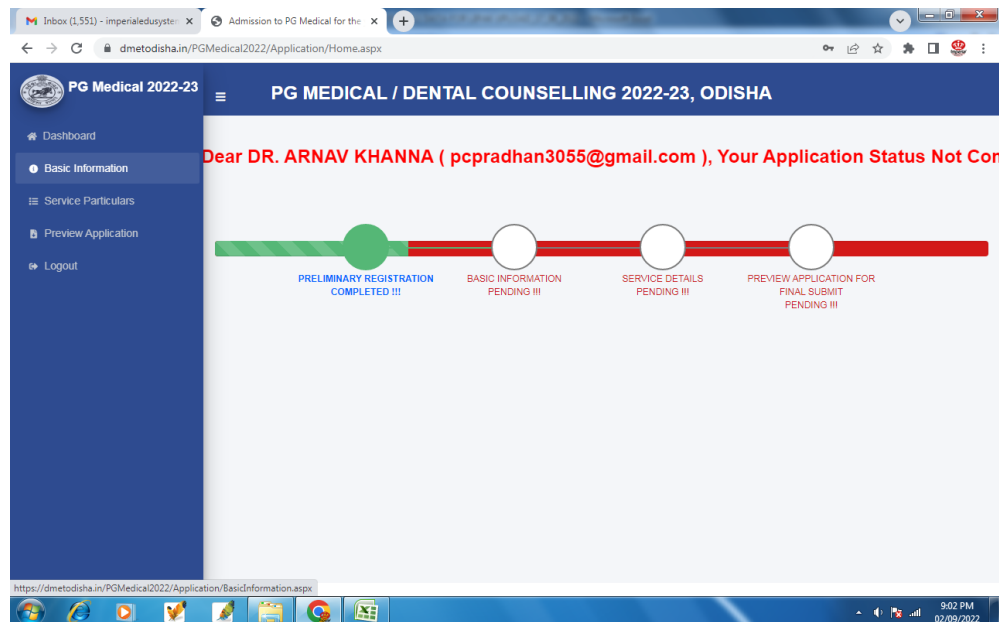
Inbox (1,551) - imperialedusysten ×
Admission to PG Medical for the ×
+

dmetodisha.in/PGMedical2022/Application/Home.aspx

PG Medical 2022-23

PG MEDICAL / DENTAL COUNSELLING 2022-23, ODISHA

Dashboard
Basic Information
Service Particulars
Preview Application
Logout

Dear DR. ARNAV KHANNA ( pcpradhan3055@gmail.com ), Your Application Status Not Com

PRELIMINARY REGISTRATION COMPLETED !!!

BASIC INFORMATION PENDING !!!

SERVICE DETAILS PENDING !!!

PREVIEW APPLICATION FOR FINAL SUBMIT PENDING !!!

https://dmetodisha.in/PGMedical2022/Application/BasicInformation.aspx

9:02 PM
02/09/2022